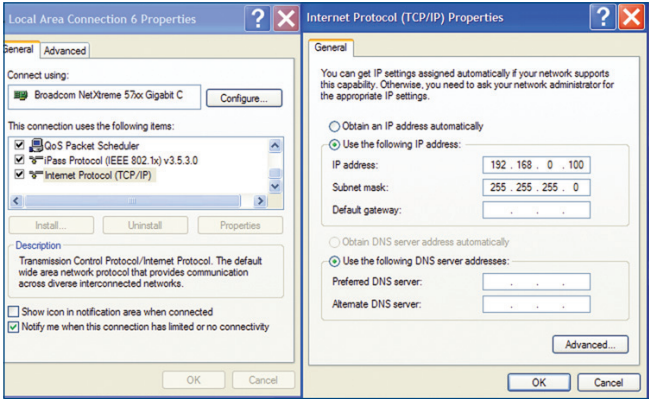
Local Area Connection 6 Properties

General | Advanced

Connect using:

Broadcom NetXtreme 57xx Gigabit C

Configure...

This connection uses the following items:

QoS Packet Scheduler
iPass Protocol (IEEE 802.1x) v3.5.3.0
Internet Protocol (TCP/IP)

Install... | Uninstall | Properties

Description

Transmission Control Protocol/Internet Protocol. The default wide area network protocol that provides communication across diverse interconnected networks.

Show icon in notification area when connected
Notify me when this connection has limited or no connectivity

OK | Cancel

Internet Protocol (TCP/IP) Properties

General

You can get IP settings assigned automatically if your network supports this capability. Otherwise, you need to ask your network administrator for the appropriate IP settings.

Obtain an IP address automatically
Use the following IP address:

| IP address: | 192 . 168 . 0 . 100 |
|---|---|
| Subnet mask: | 255 . 255 . 255 . 0 |
| Default gateway: | . . . |

Obtain DNS server address automatically
Use the following DNS server addresses:

| Preferred DNS server: | . . . |
|---|---|
| Alternate DNS server: | . . . |

Advanced...

OK | Cancel